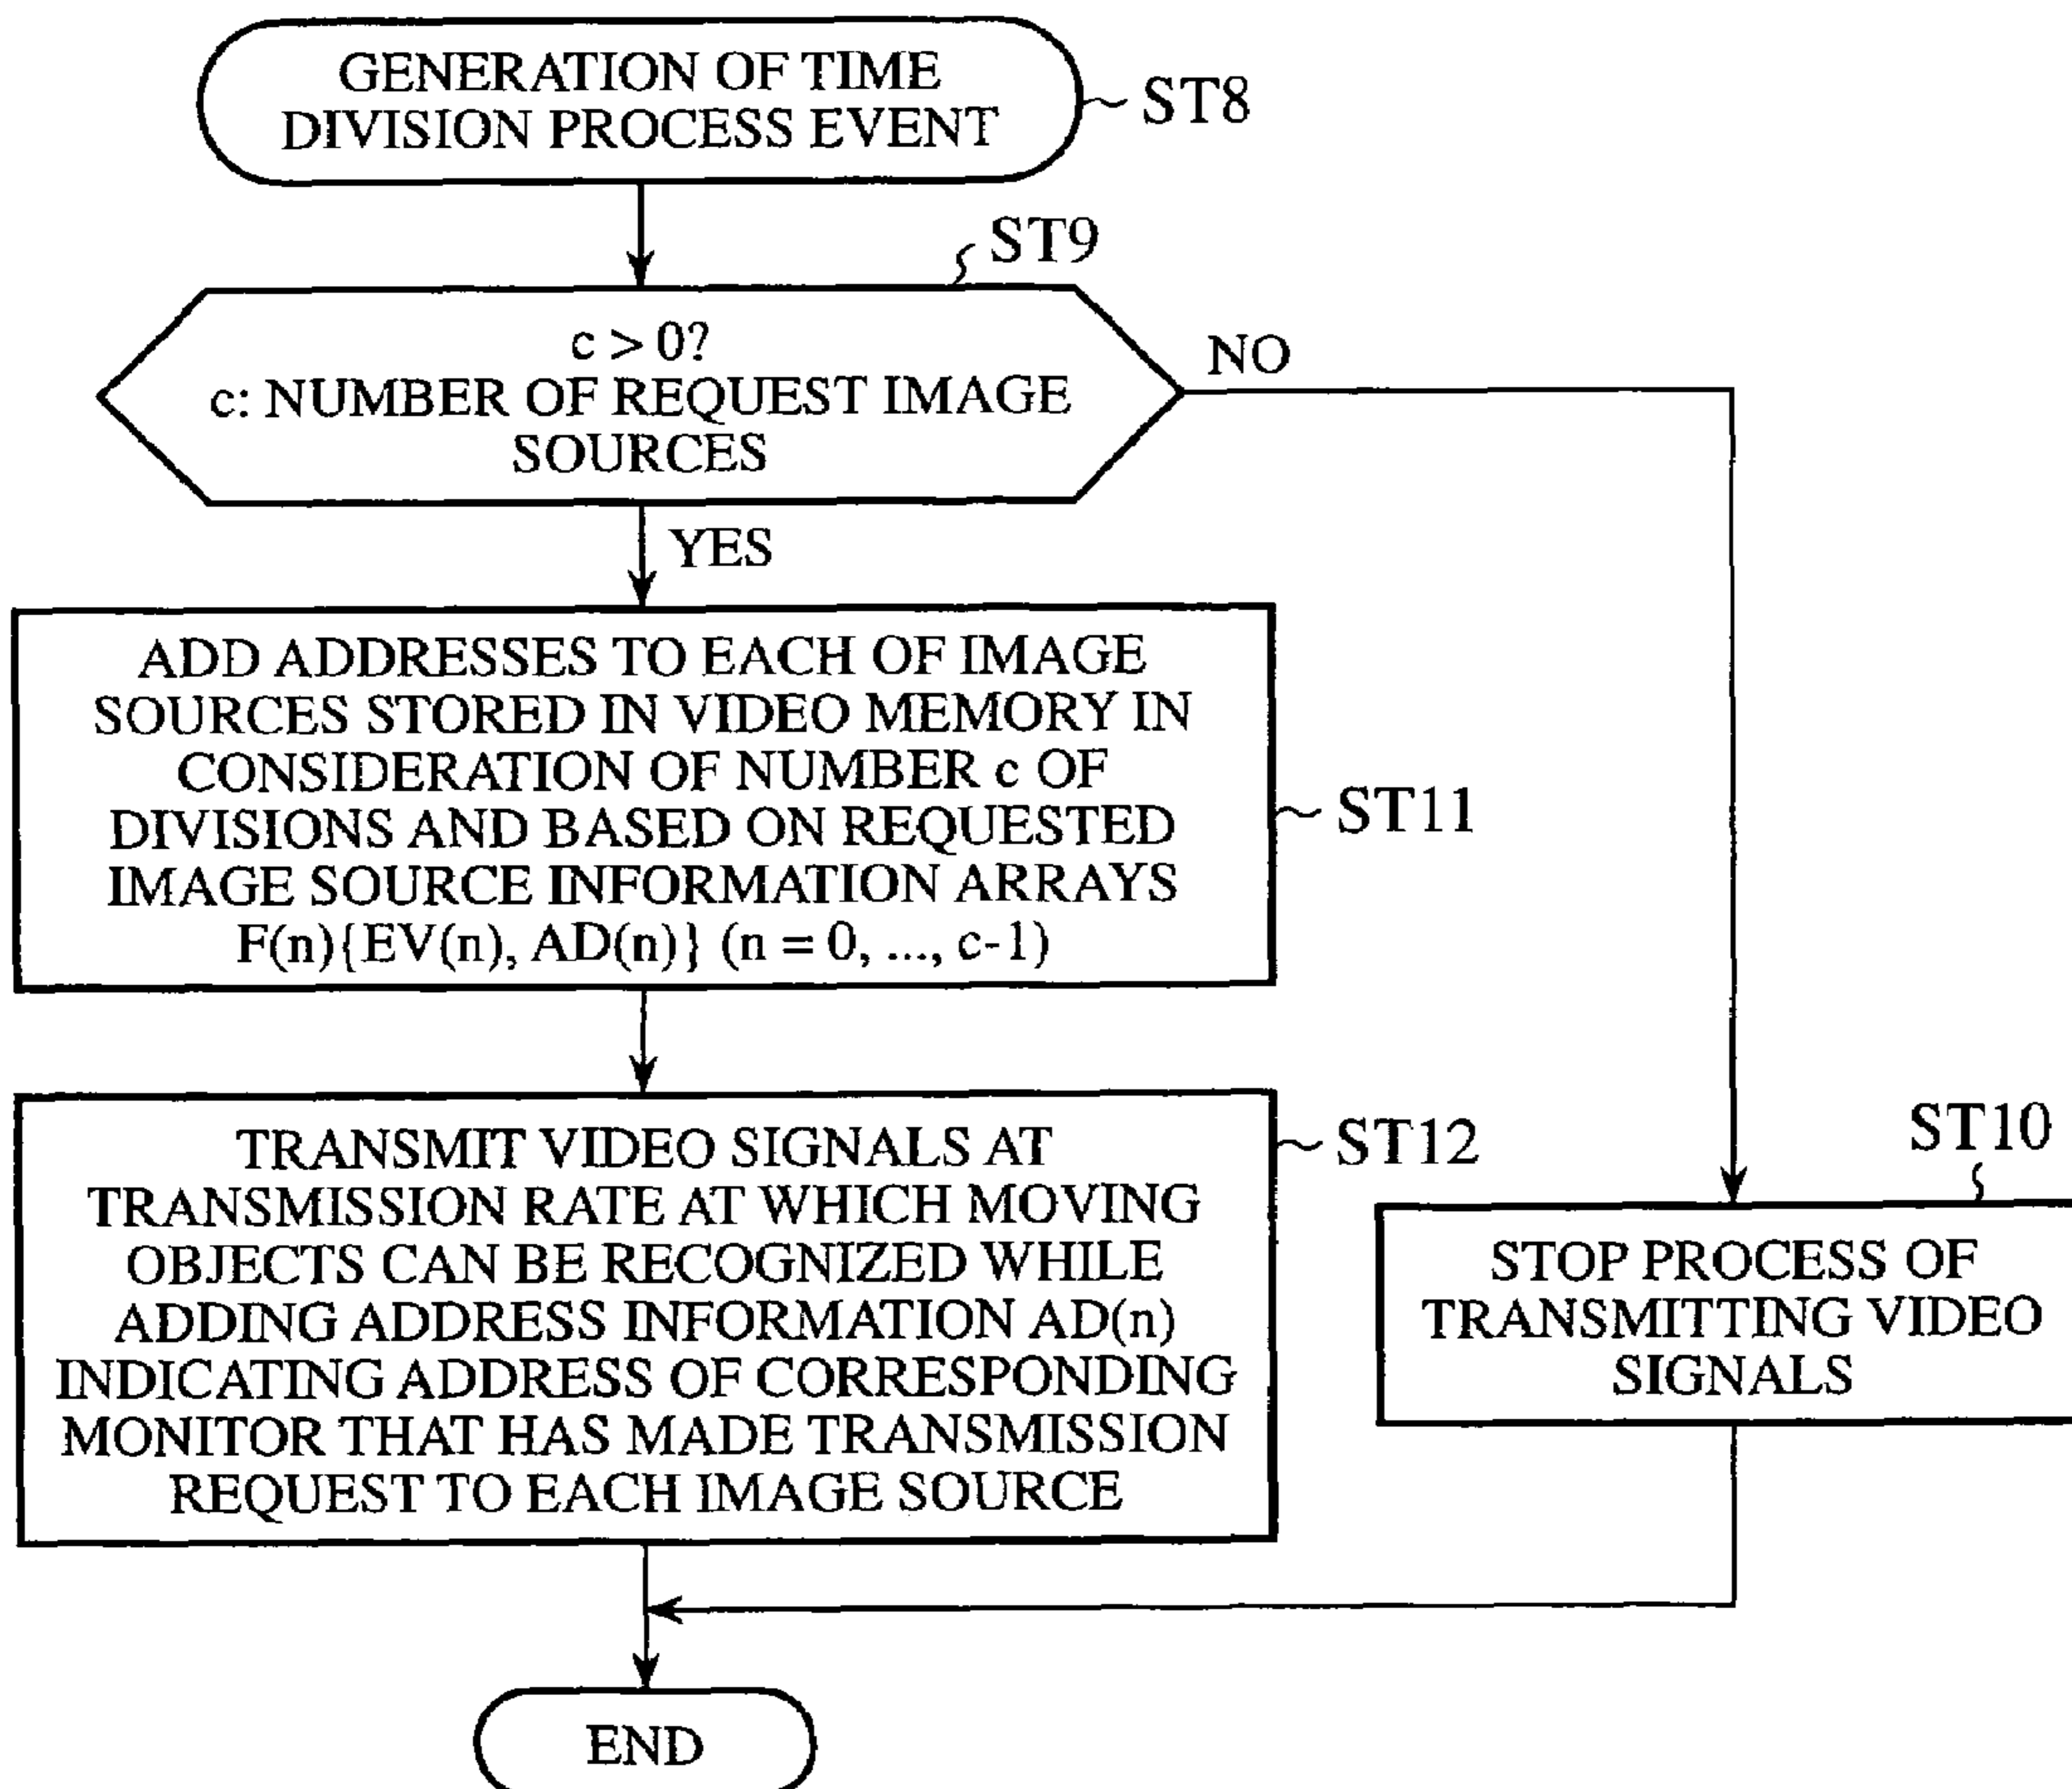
GENERATION OF TIME DIVISION PROCESS EVENT
ST8

ST9
$c > 0$?
c: NUMBER OF REQUEST IMAGE SOURCES

NO

YES

ADD ADDRESSES TO EACH OF IMAGE SOURCES STORED IN VIDEO MEMORY IN CONSIDERATION OF NUMBER c OF DIVISIONS AND BASED ON REQUESTED IMAGE SOURCE INFORMATION ARRAYS $F(n)\{EV(n), AD(n)\}$ $(n = 0, ..., c-1)$
ST11

TRANSMIT VIDEO SIGNALS AT TRANSMISSION RATE AT WHICH MOVING OBJECTS CAN BE RECOGNIZED WHILE ADDING ADDRESS INFORMATION AD(n) INDICATING ADDRESS OF CORRESPONDING MONITOR THAT HAS MADE TRANSMISSION REQUEST TO EACH IMAGE SOURCE
ST12

ST10
STOP PROCESS OF TRANSMITTING VIDEO SIGNALS

END